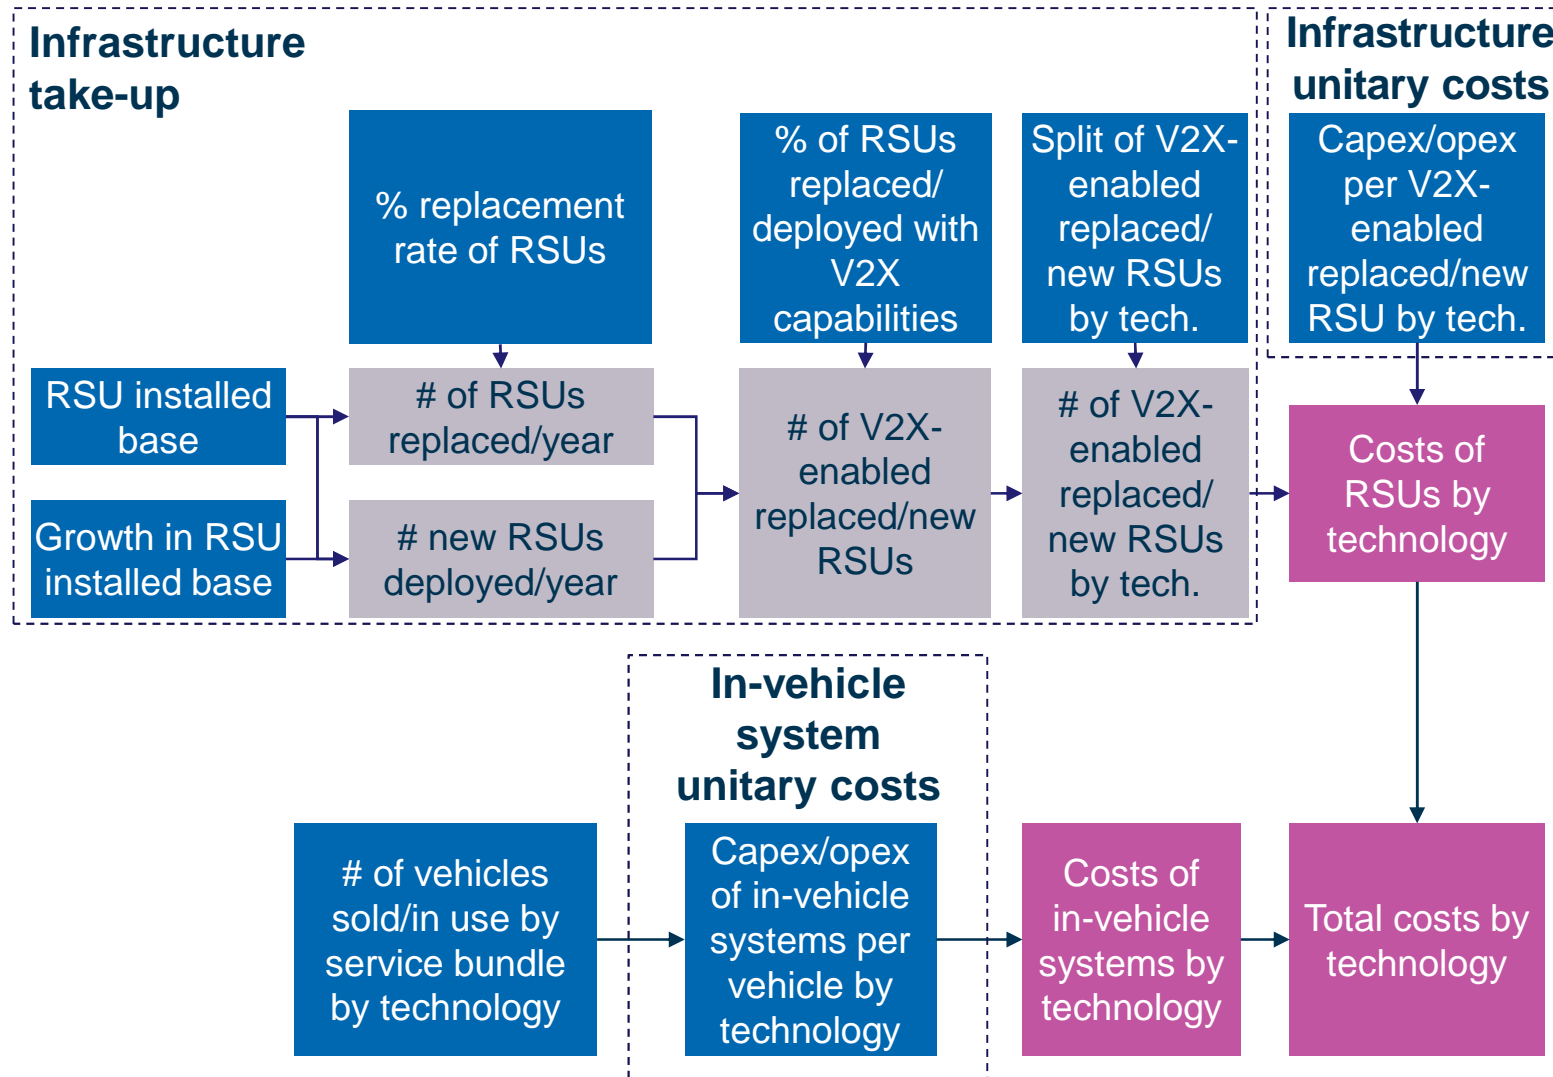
Infrastructure take-up

% replacement rate of RSUs

% of RSUs replaced/ deployed with V2X capabilities

Split of V2X-enabled replaced/ new RSUs by tech.

Infrastructure unitary costs

Capex/opex per V2X-enabled replaced/new RSU by tech.

RSU installed base

Growth in RSU installed base

# of RSUs replaced/year

# new RSUs deployed/year

# of V2X-enabled replaced/new RSUs

# of V2X-enabled replaced/ new RSUs by tech.

Costs of RSUs by technology

In-vehicle system unitary costs

# of vehicles sold/in use by service bundle by technology

Capex/opex of in-vehicle systems per vehicle by technology

Costs of in-vehicle systems by technology

Total costs by technology